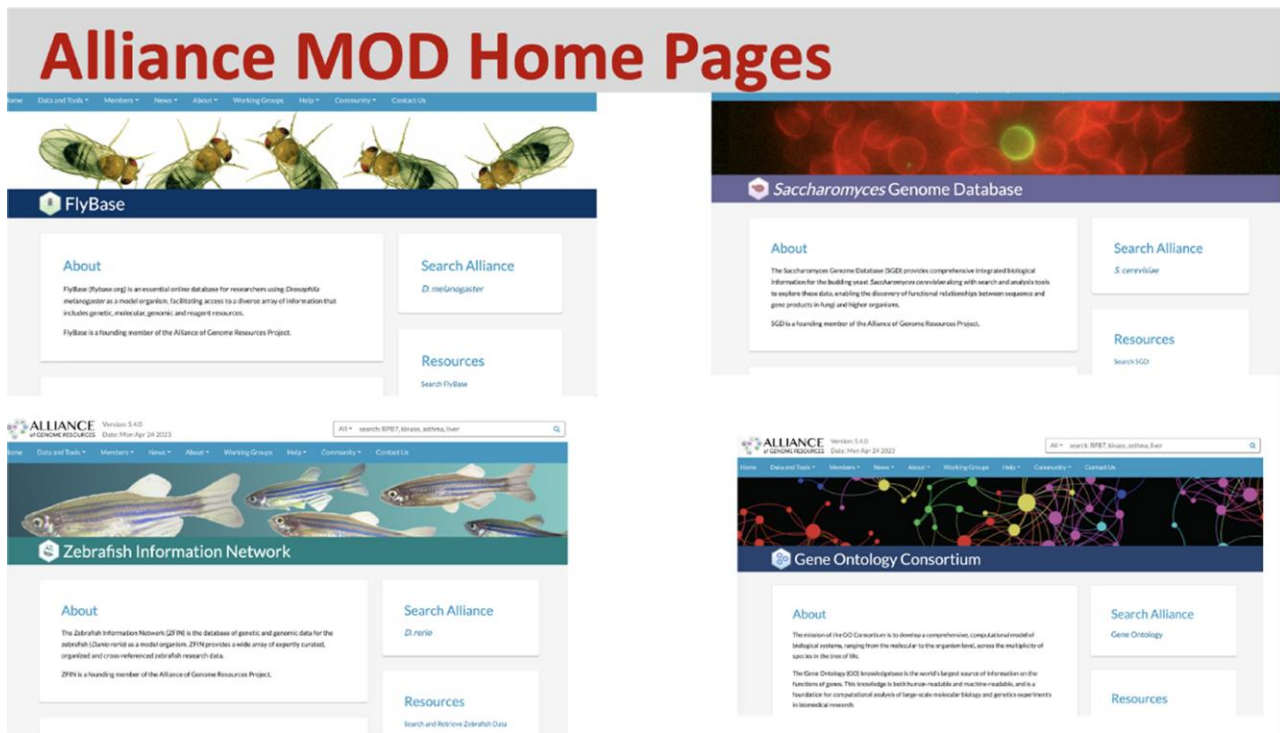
Alliance MOD Home Pages

ome Data and Tools ▾ Members ▾ News ▾ About ▾ Working Groups Help ▾ Community ▾ Contact Us

FlyBase

About

FlyBase (flybase.org) is an essential online database for researchers using Drosophila melanogaster as a model organism, facilitating access to a diverse array of information that includes genetic, molecular, genomic and reagent resources.

FlyBase is a founding member of the Alliance of Genome Resources Project.

Search Alliance

D. melanogaster

Resources

Search FlyBase

Saccharomyces Genome Database

About

The Saccharomyces Genome Database (SGD) provides comprehensive integrated biological information for the budding yeast Saccharomyces cerevisiae along with search and analysis tools to explore these data, enabling the discovery of functional relationships between sequence and gene products in fungi and higher organisms.

SGD is a founding member of the Alliance of Genome Resources Project.

Search Alliance

S. cerevisiae

Resources

Search SGD

ALLIANCE of GENOME RESOURCES Version: 5.4.0 Date: Mon Apr 24 2023

All ▾ search: RPB7, kinase, asthma, liver

ome Data and Tools ▾ Members ▾ News ▾ About ▾ Working Groups Help ▾ Community ▾ Contact Us

Zebrafish Information Network

About

The Zebrafish Information Network (ZFIN) is the database of genetic and genomic data for the zebrafish (Danio rerio) as a model organism. ZFIN provides a wide array of expertly curated, organized and cross-referenced zebrafish research data.

ZFIN is a founding member of the Alliance of Genome Resources Project.

Search Alliance

D. rerio

Resources

Search and Retrieve Zebrafish Data

ALLIANCE of GENOME RESOURCES Version: 5.4.0 Date: Mon Apr 24 2023

All ▾ search: RPB7, kinase, asthma, liver

Home Data and Tools ▾ Members ▾ News ▾ About ▾ Working Groups Help ▾ Community ▾ Contact Us

Gene Ontology Consortium

About

The mission of the GO Consortium is to develop a comprehensive, computational model of biological systems, ranging from the molecular to the organism level, across the multiplicity of species in the tree of life.

The Gene Ontology (GO) knowledgebase is the world's largest source of information on the functions of genes. This knowledge is both human-readable and machine-readable, and is a foundation for computational analysis of large-scale molecular biology and genetics experiments in biomedical research.

Search Alliance

Gene Ontology

Resources